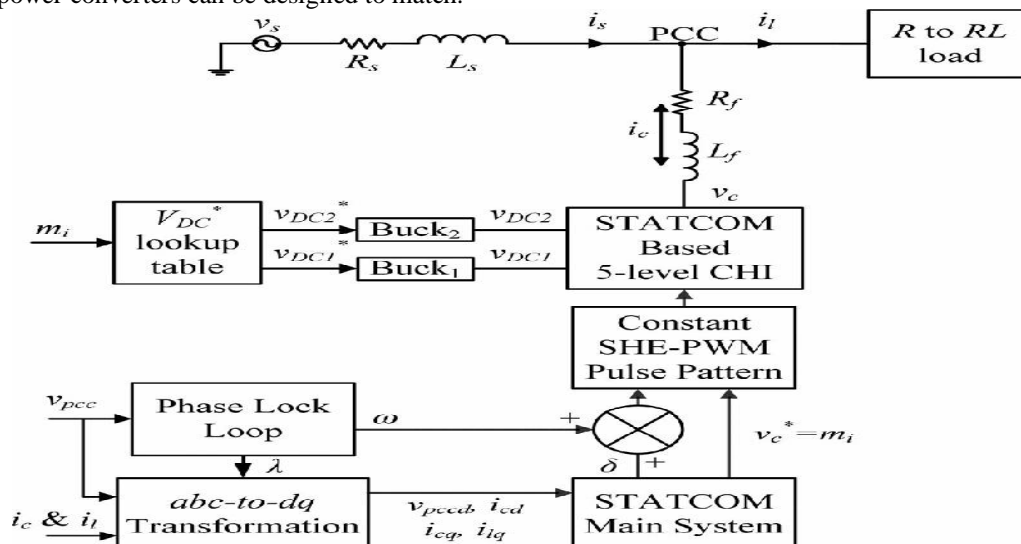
power converters can be designed to match.

$v_s$ $R_s$ $L_s$ $i_s$ PCC $i_l$ $R$ to $RL$ load

$R_f$ $i_c$ $L_f$ $v_c$

$m_i$ $V_{DC}^*$ lookup table $v_{DC2}^*$ $v_{DC1}^*$ Buck$_2$ Buck$_1$ $v_{DC2}$ $v_{DC1}$ STATCOM Based 5-level CHI

Constant SHE-PWM Pulse Pattern

$v_{pcc}$ Phase Lock Loop $\omega$ + $\delta$ + $v_c^*=m_i$

$\lambda$

$i_c$ & $i_l$ $abc$-$to$-$dq$ Transformation $v_{pccd}$, $i_{cd}$ $i_{cq}$, $i_{lq}$ STATCOM Main System